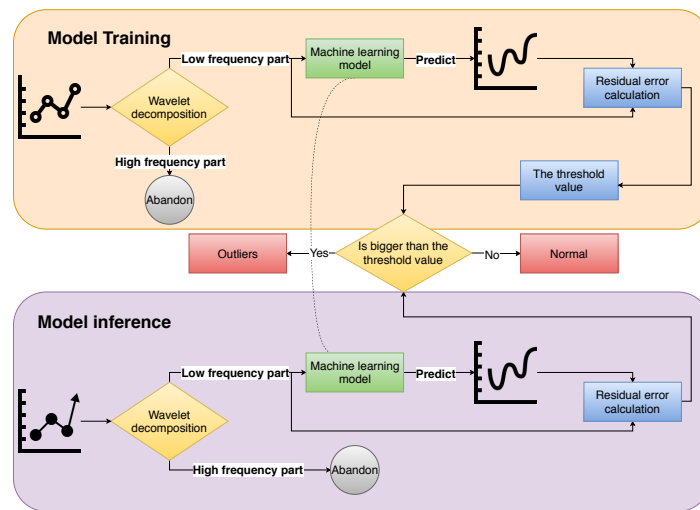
Model Training

Low frequency part

Machine learning model

Predict

Wavelet decomposition

Residual error calculation

High frequency part

Abandon

The threshold value

Outliers

Yes

Is bigger than the threshold value

No

Normal

Model inference

Low frequency part

Machine learning model

Predict

Wavelet decomposition

Residual error calculation

High frequency part

Abandon